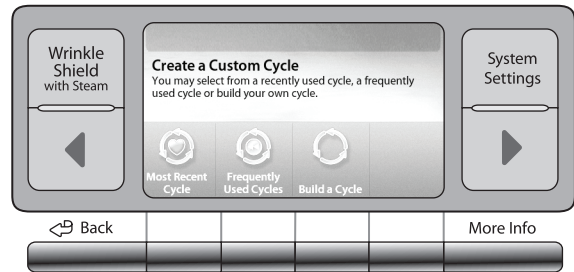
Wrinkle Shield with Steam

Create a Custom Cycle
You may select from a recently used cycle, a frequently used cycle or build your own cycle.

Most Recent Cycle

Frequently Used Cycles

Build a Cycle

System Settings

Back

More Info